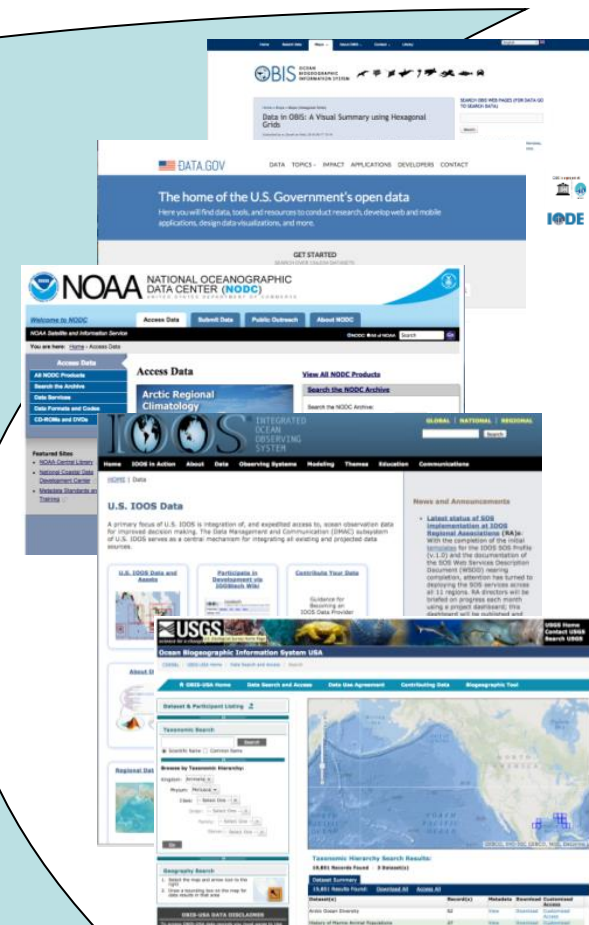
Home Search Web Maps About OBIS Contact Library

OBIS OCEAN BIOGEOGRAPHIC INFORMATION SYSTEM

Data in OBIS: A Visual Summary using Hexagonal Grids

SEARCH OBIS WEB PAGES (FOR DATA GO TO SEARCH DATA)

Search

DATA.GOV

DATA TOPICS IMPACT APPLICATIONS DEVELOPERS CONTACT

The home of the U.S. Government's open data

Here you will find data, tools, and resources to conduct research, develop web and mobile applications, design data visualizations, and more.

GET STARTED

IODE

NOAA NATIONAL OCEANOGRAPHIC DATA CENTER (NODC) UNITED STATES DEPARTMENT OF COMMERCE

Welcome to NODC

Access Data Submit Data Public Outreach About NODC

NOAA Satellite and Information Service

You are here: Home > Access Data

Access Data

All NODC Products
Search the Archive
Data Services
Data Formats and Codes
CD-ROMs and DVDs

Access Data

View All NODC Products

Search the NODC Archive

Arctic Regional Climatology

Search the NODC Archive:

Featured Sites
NOAA Central Library
National Coastal Data Development Center
Metadata Standards and Training

IOOS INTEGRATED OCEAN OBSERVING SYSTEM

GLOBAL | NATIONAL | REGIONAL

Search

Home IOOS in Action About Data Observing Systems Modeling Themes Education Communications

HOME | Data

U.S. IOOS Data

A primary focus of U.S. IOOS is integration of, and expedited access to, ocean observation data for improved decision making. The Data Management and Communication (DMAC) subsystem of U.S. IOOS serves as a central mechanism for integrating all existing and projected data sources.

U.S. IOOS Data and Assets

Participate in Development via IOOSbeh Wiki

Contribute Your Data

Guidance for Becoming an IOOS Data Provider

News and Announcements

Latest status of SOS implementation at IOOS Regional Associations (RA)s: With the completion of the initial templates for the IOOS SOS Profile (v.1.0) and the documentation of the SOS Web Services Description Document (WSDD) nearing completion, attention has turned to deploying the SOS services across all 11 regions. RA directors will be briefed on progress each month using a project dashboard; this dashboard will be published and

USGS science for a changing world

USGS Home
Contact USGS
Search USGS

Ocean Biogeographic Information System USA

OBIS-USA Home Data Search and Access Data Use Agreement Contributing Data Biogeographic Tool

Dataset & Participant Listing

Taxonomic Search

Search

Scientific Name Common Name

Browse by Taxonomic Hierarchy:

Kingdom: Animalia
Phylum: Mollusca
Class: - Select One -
Order: - Select One -
Family: - Select One -
Genus: - Select One -

Go

Geography Search

1. Select the map and arrow tool to the right
2. Draw a bounding box on the map for data results in that area

OBIS-USA DATA DISCLAIMER

About

Regional Dat

Taxonomic Hierarchy Search Results:
19,851 Records Found 3 Dataset(s)

Dataset Summary

19,851 Results Found: Download All Access All

| Dataset(s) | Record(s) | Metadata | Download | Customized Access |
|---|---|---|---|---|
| Arctic Ocean Diversity | 82 | View | Download | Customized Access |
| History of Marine Animal Populations | 47 | View | Download | Customized |